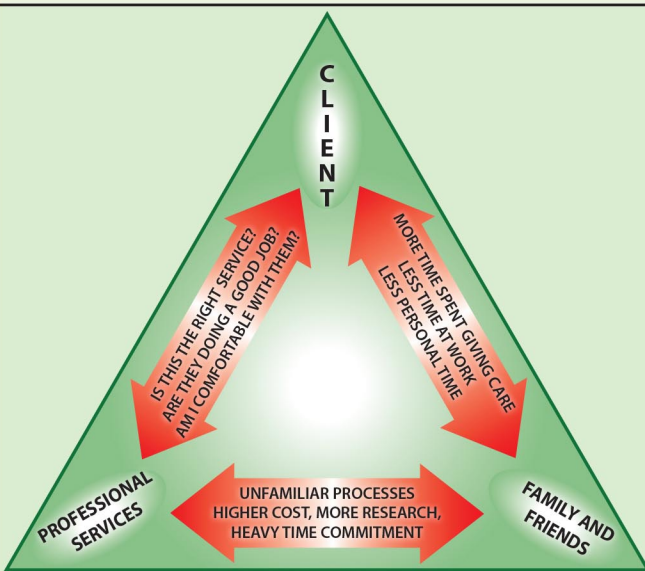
CLIENT

IS THIS THE RIGHT SERVICE?
ARE THEY DOING A GOOD JOB?
AM I COMFORTABLE WITH THEM?

MORE TIME SPENT GIVING CARE
LESS TIME AT WORK
LESS PERSONAL TIME

PROFESSIONAL SERVICES

UNFAMILIAR PROCESSES
HIGHER COST, MORE RESEARCH,
HEAVY TIME COMMITMENT

FAMILY AND FRIENDS